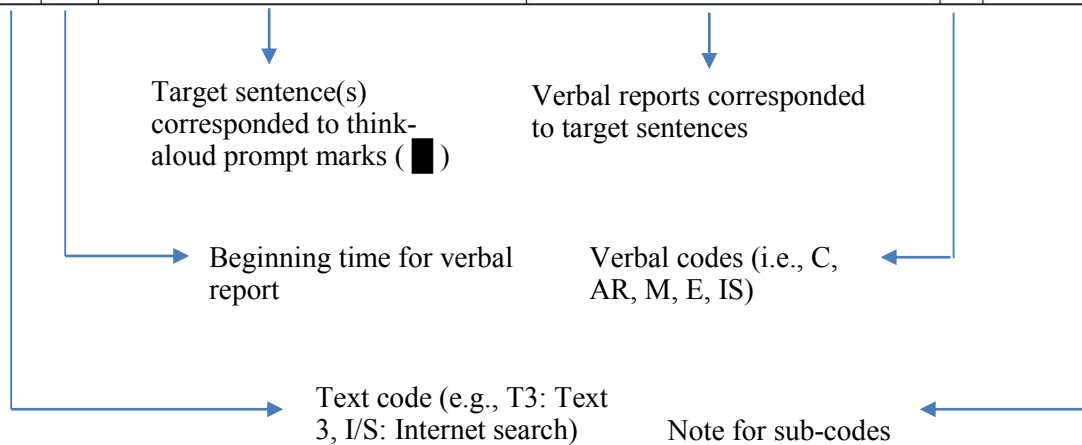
Target sentence(s) corresponded to think-aloud prompt marks ( █ )

Verbal reports corresponded to target sentences

Beginning time for verbal report

Verbal codes (i.e., C, AR, M, E, IS)

Text code (e.g., T3: Text 3, I/S: Internet search)

Note for sub-codes